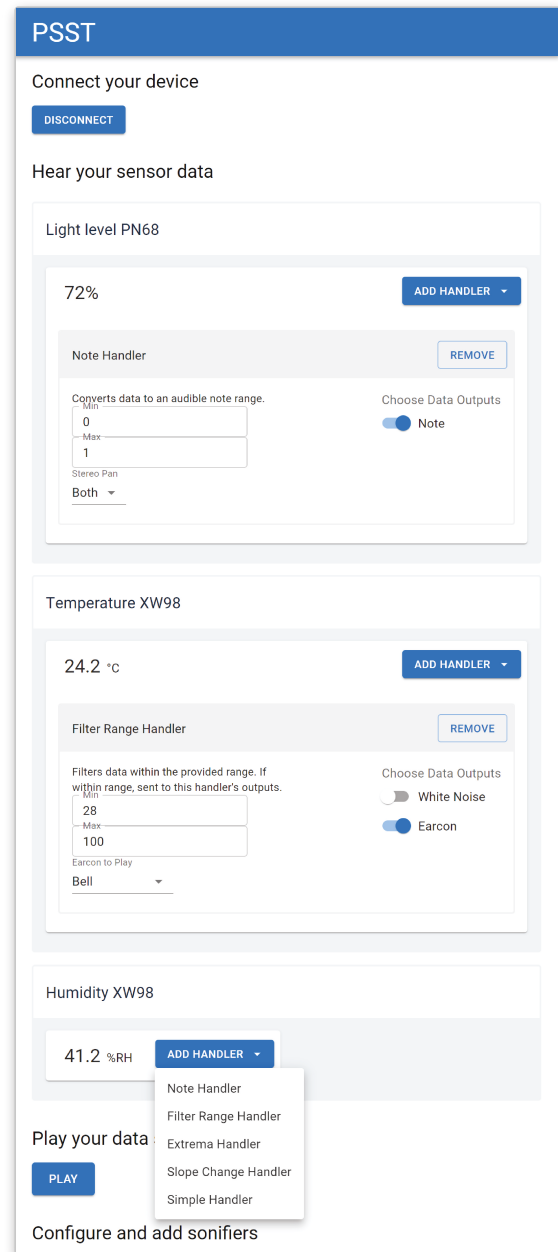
PSST

Connect your device

DISCONNECT

Hear your sensor data

Light level PN68

72%

ADD HANDLER

Note Handler

REMOVE

Converts data to an audible note range.

Min
0

Max
1

Stereo Pan
Both

Choose Data Outputs

Note

Temperature XW98

24.2 °C

ADD HANDLER

Filter Range Handler

REMOVE

Filters data within the provided range. If within range, sent to this handler's outputs.

Min
28

Max
100

Earcon to Play
Bell

Choose Data Outputs

White Noise

Earcon

Humidity XW98

41.2 %RH

ADD HANDLER

Note Handler
Filter Range Handler
Extrema Handler
Slope Change Handler
Simple Handler

Play your data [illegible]

PLAY

Configure and add sonifiers